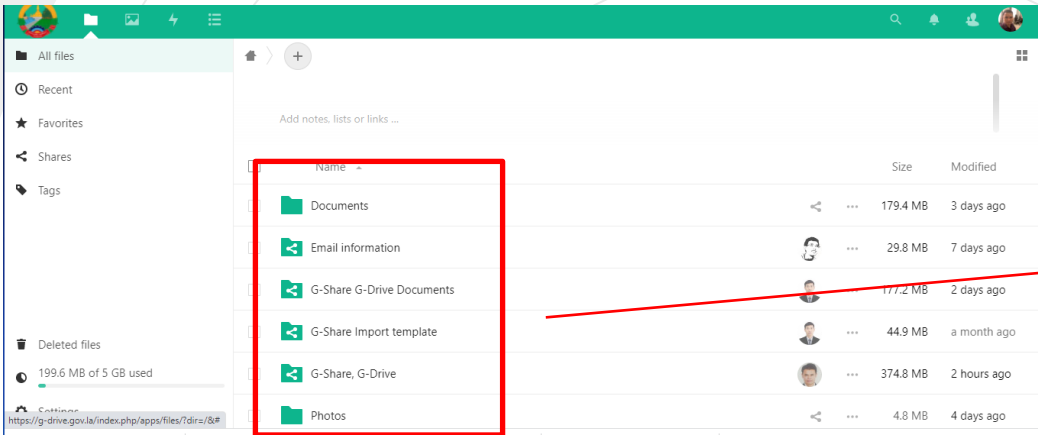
All files
Recent
Favorites
Shares
Tags

Add notes, lists or links ...

| Name | | Size | Modified |
|---|---|---|---|
| Documents | ... | 179.4 MB | 3 days ago |
| Email information | ... | 29.8 MB | 7 days ago |
| G-Share G-Drive Documents | ... | 177.2 MB | 2 days ago |
| G-Share Import template | ... | 44.9 MB | a month ago |
| G-Share, G-Drive | ... | 374.8 MB | 2 hours ago |
| Photos | ... | 4.8 MB | 4 days ago |

Deleted files
199.6 MB of 5 GB used
Settings
https://g-drive.gov.la/index.php/apps/files/?dir=/&#